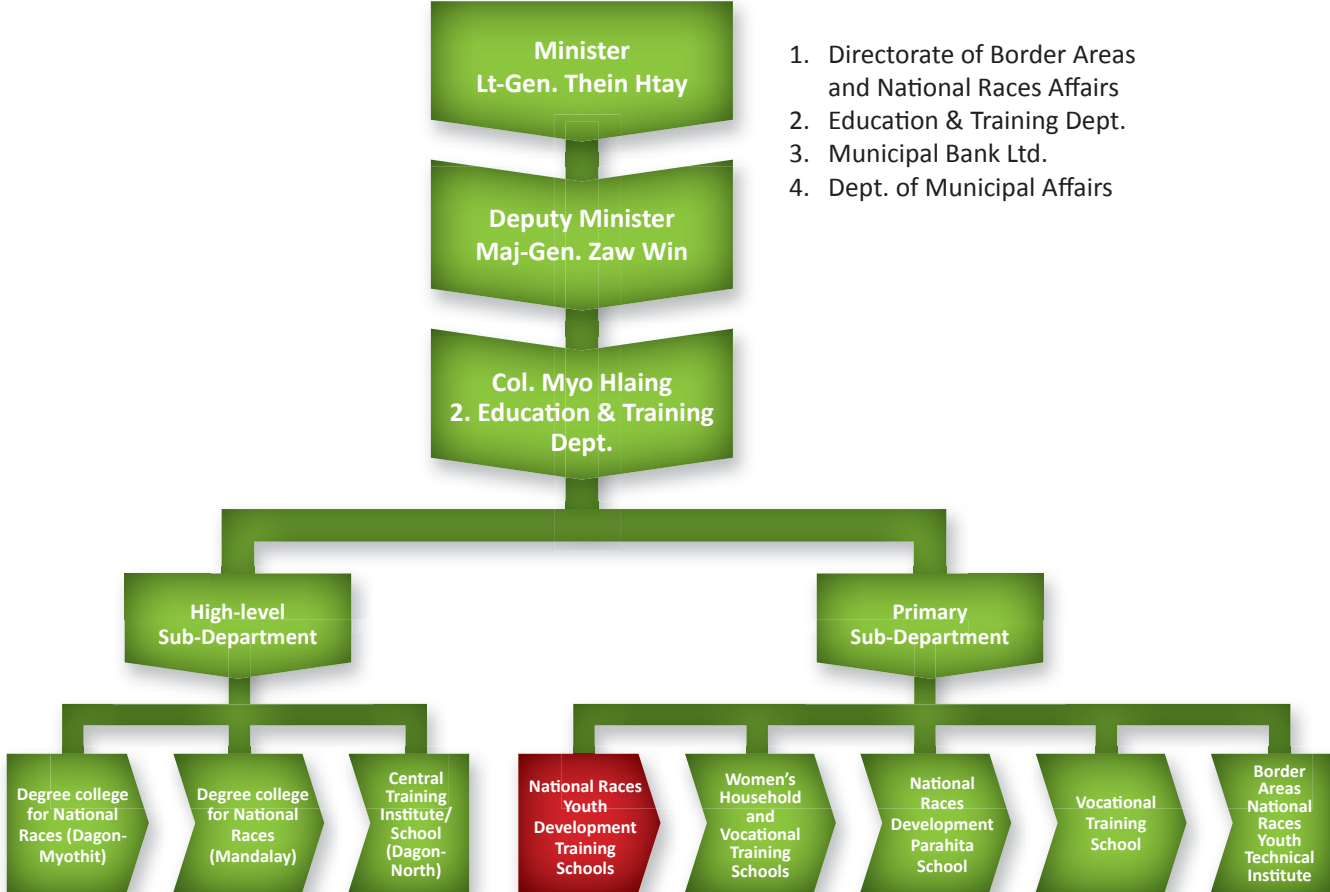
Minister
Lt-Gen. Thein Htay

1. Directorate of Border Areas and National Races Affairs
2. Education & Training Dept.
3. Municipal Bank Ltd.
4. Dept. of Municipal Affairs

Deputy Minister
Maj-Gen. Zaw Win

Col. Myo Hlaing
2. Education & Training Dept.

High-level Sub-Department

Primary Sub-Department

Degree college for National Races (Dagon-Myothit)

Degree college for National Races (Mandalay)

Central Training Institute/ School (Dagon-North)

National Races Youth Development Training Schools

Women's Household and Vocational Training Schools

National Races Development Parahita School

Vocational Training School

Border Areas National Races Youth Technical Institute